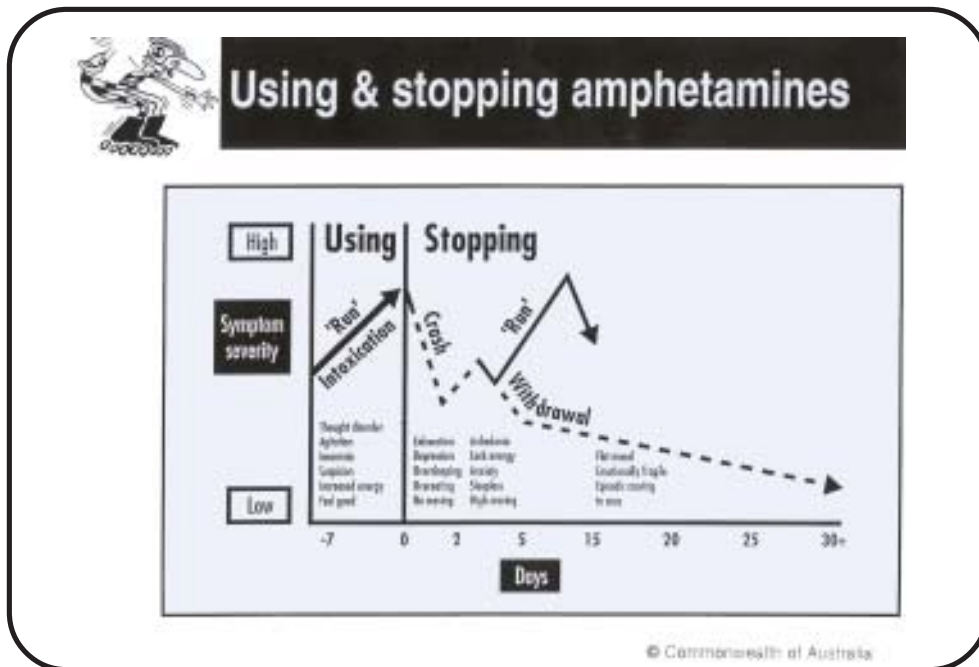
Using & stopping amphetamines

High

Using

Stopping

Symptom severity

'Run'

Intoxication

Crash

'Run'

Withdrawal

Thought disorder
Agitation
Insomnia
Suspicion
Increased energy
Feel good

Exhaustion
Depression
Sleep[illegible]
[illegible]
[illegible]

Anhedonia
Lack energy
Anxiety
Sleepless
High craving

Flat mood
Emotionally fragile
Episodic craving
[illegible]

Low

-7

0

2

5

15

20

25

30+

Days

© Commonwealth of Australia